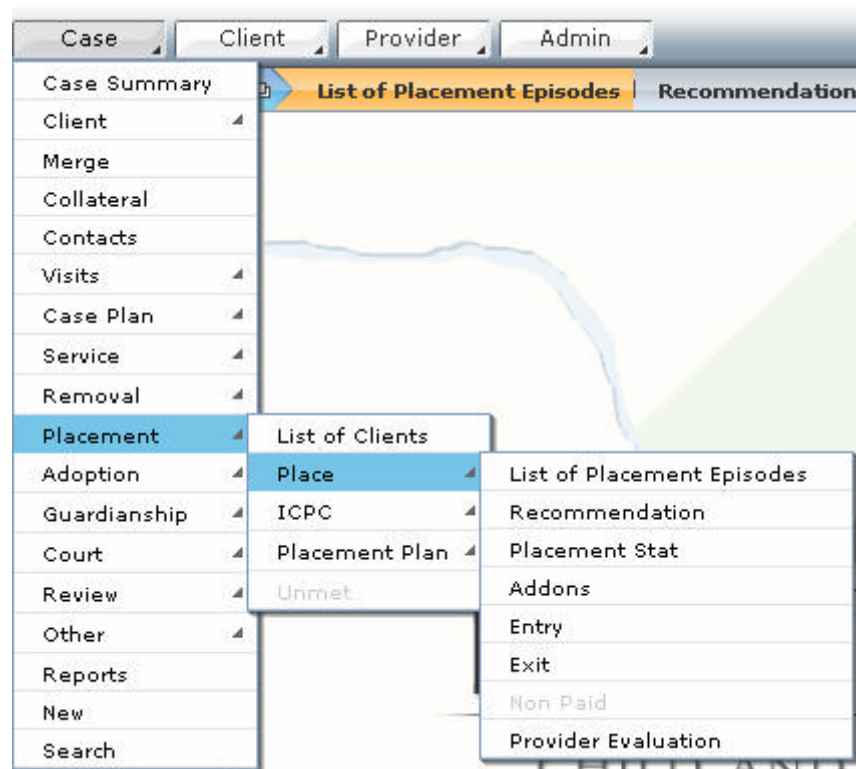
Case Client Provider Admin

List of Placement Episodes | Recommendation

Case Summary
Client
Merge
Collateral
Contacts
Visits
Case Plan
Service
Removal
Placement
Adoption
Guardianship
Court
Review
Other
Reports
New
Search

List of Clients
Place
ICPC
Placement Plan
Unmet

List of Placement Episodes
Recommendation
Placement Stat
Addons
Entry
Exit
Non Paid
Provider Evaluation